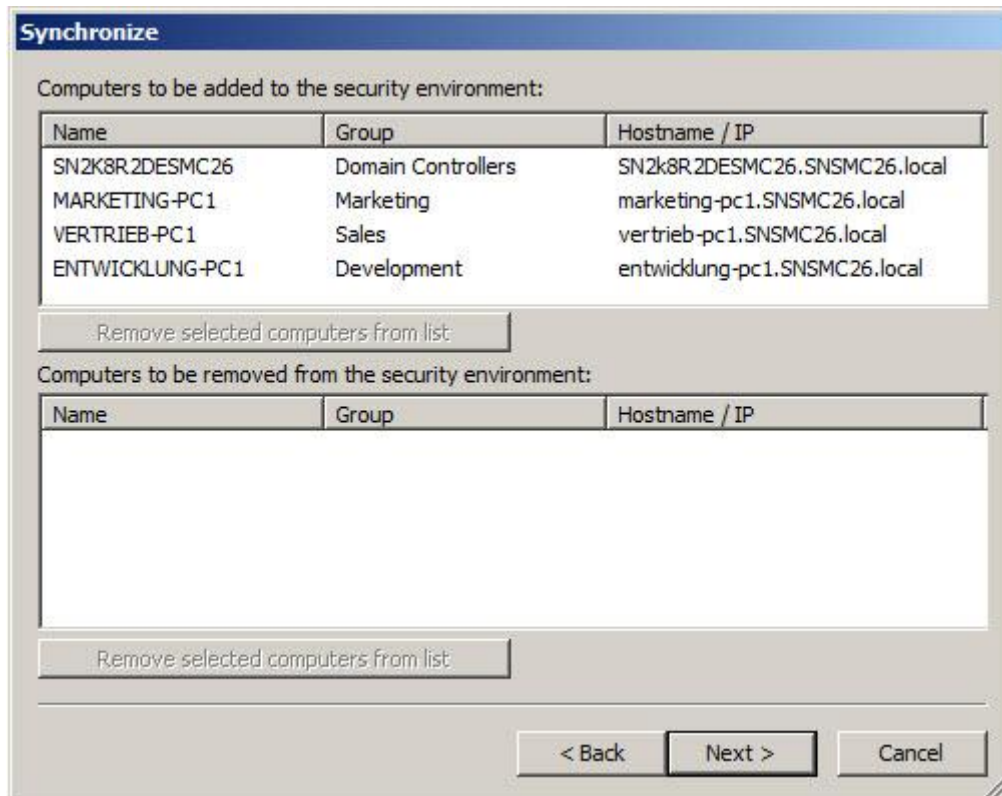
Synchronize

Computers to be added to the security environment:

| Name | Group | Hostname / IP |
|---|---|---|
| SN2K8R2DESMC26 | Domain Controllers | SN2k8R2DESMC26.SNSMC26.local |
| MARKETING-PC1 | Marketing | marketing-pc1.SNSMC26.local |
| VERTRIEB-PC1 | Sales | vertrieb-pc1.SNSMC26.local |
| ENTWICKLUNG-PC1 | Development | entwicklung-pc1.SNSMC26.local |

Remove selected computers from list

Computers to be removed from the security environment:

| Name | Group | Hostname / IP |
|---|---|---|

Remove selected computers from list

< Back Next > Cancel